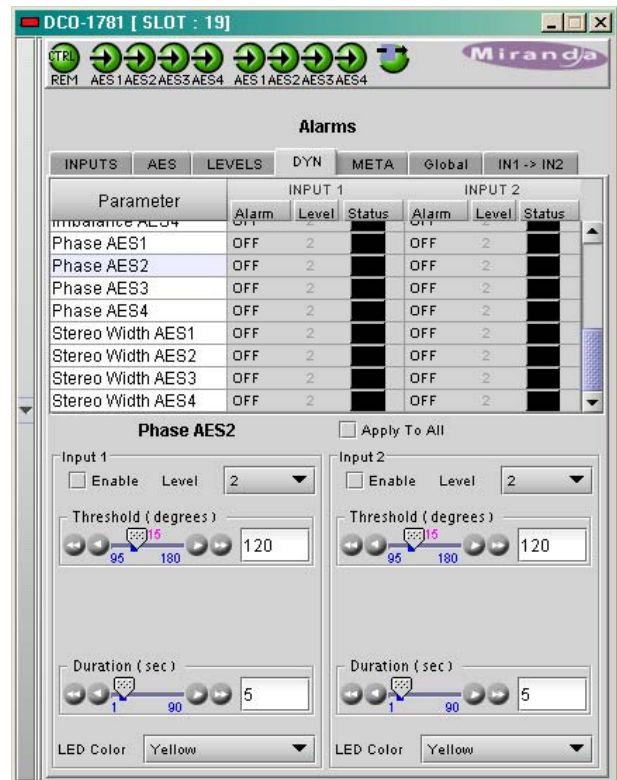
DCO-1781 [ SLOT : 19]

CTRL REM AES1 AES2 AES3 AES4 AES1 AES2 AES3 AES4

Miranda

Alarms

INPUTS | AES | LEVELS | DYN | META | Global | IN1 -> IN2

| Parameter | INPUT 1 Alarm | INPUT 1 Level | INPUT 1 Status | INPUT 2 Alarm | INPUT 2 Level | INPUT 2 Status |
|---|---|---|---|---|---|---|
| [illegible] | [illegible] | | | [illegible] | | |
| Phase AES1 | OFF | 2 | | OFF | 2 | |
| Phase AES2 | OFF | 2 | | OFF | 2 | |
| Phase AES3 | OFF | 2 | | OFF | 2 | |
| Phase AES4 | OFF | 2 | | OFF | 2 | |
| Stereo Width AES1 | OFF | 2 | | OFF | 2 | |
| Stereo Width AES2 | OFF | 2 | | OFF | 2 | |
| Stereo Width AES3 | OFF | 2 | | OFF | 2 | |
| Stereo Width AES4 | OFF | 2 | | OFF | 2 | |

Phase AES2

Apply To All

Input 1
Enable Level 2
Threshold ( degrees )
15 95 180 120
Duration ( sec )
1 90 5
LED Color Yellow

Input 2
Enable Level 2
Threshold ( degrees )
15 95 180 120
Duration ( sec )
1 90 5
LED Color Yellow